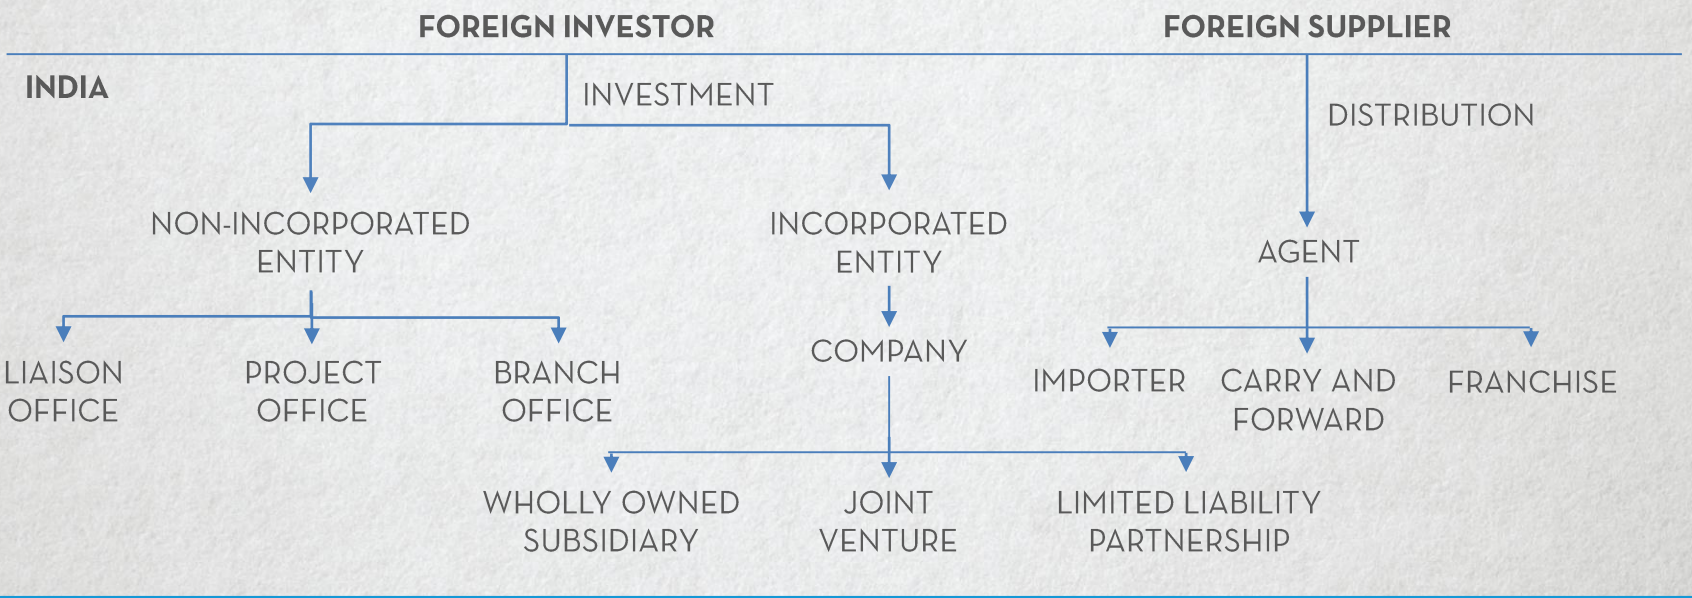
FOREIGN INVESTOR

FOREIGN SUPPLIER

INDIA

INVESTMENT

NON-INCORPORATED ENTITY

LIAISON OFFICE

PROJECT OFFICE

BRANCH OFFICE

INCORPORATED ENTITY

COMPANY

WHOLLY OWNED SUBSIDIARY

JOINT VENTURE

LIMITED LIABILITY PARTNERSHIP

DISTRIBUTION

AGENT

IMPORTER

CARRY AND FORWARD

FRANCHISE